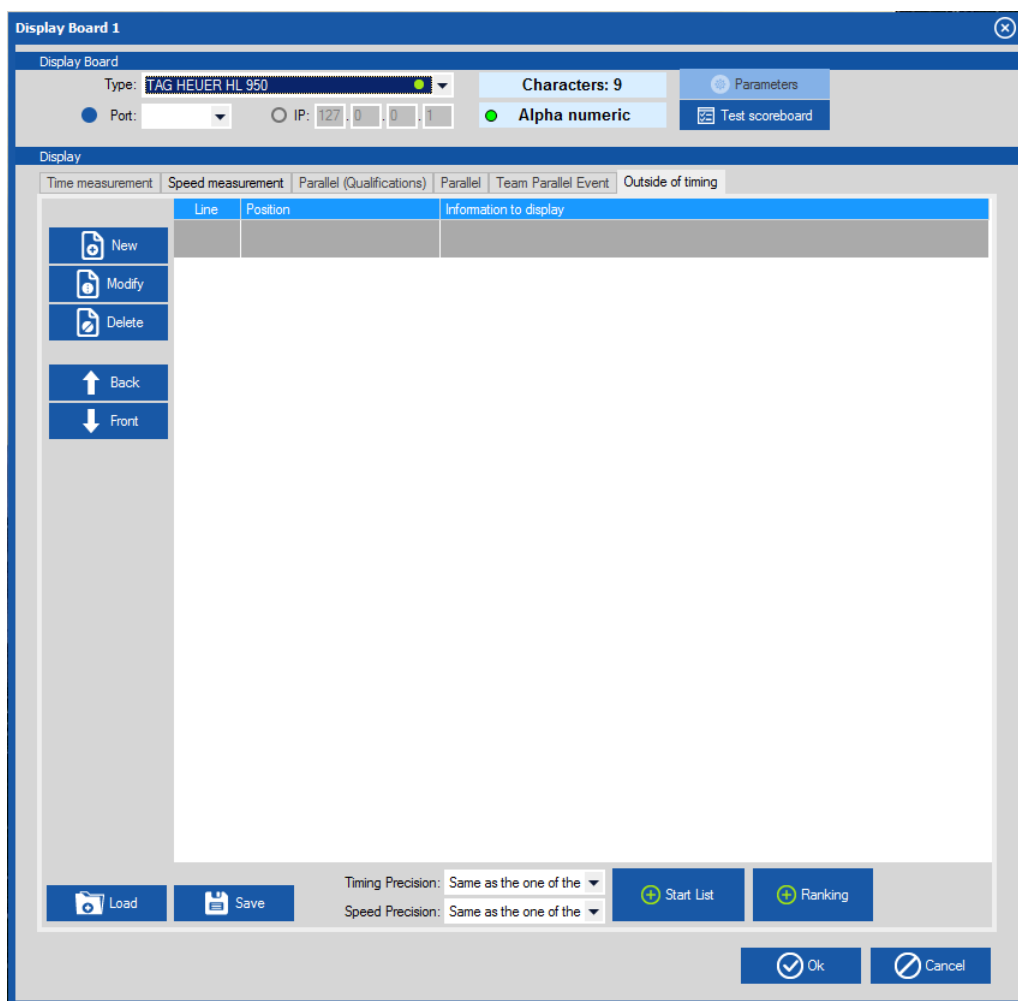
Display Board 1

Display Board

Type: TAG HEUER HL 950

Characters: 9

Parameters

Port:

IP: 127 . 0 . 0 . 1

Alpha numeric

Test scoreboard

Display

Time measurement | Speed measurement | Parallel (Qualifications) | Parallel | Team Parallel Event | Outside of timing

New

Modify

Delete

Back

Front

| Line | Position | Information to display |
|---|---|---|
| | | |

Load

Save

Timing Precision: Same as the one of the

Speed Precision: Same as the one of the

Start List

Ranking

Ok

Cancel